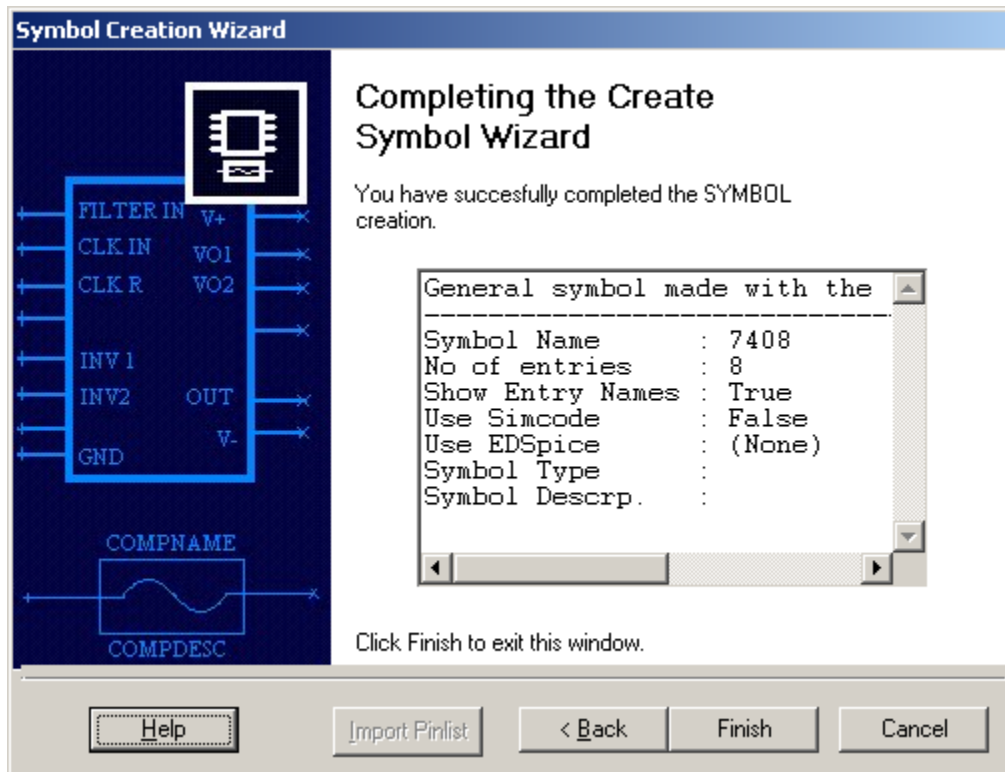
Symbol Creation Wizard

FILTER IN
CLK IN
CLK R
INV 1
INV2
GND
V+
VO1
VO2
OUT
V-

COMPNAME
COMPDESC

Completing the Create Symbol Wizard

You have succesfully completed the SYMBOL creation.

General symbol made with the
-----------------------------
Symbol Name : 7408
No of entries : 8
Show Entry Names : True
Use Simcode : False
Use EDSpice : (None)
Symbol Type :
Symbol Descrp. :

Click Finish to exit this window.

Help
Import Pinlist
< Back
Finish
Cancel